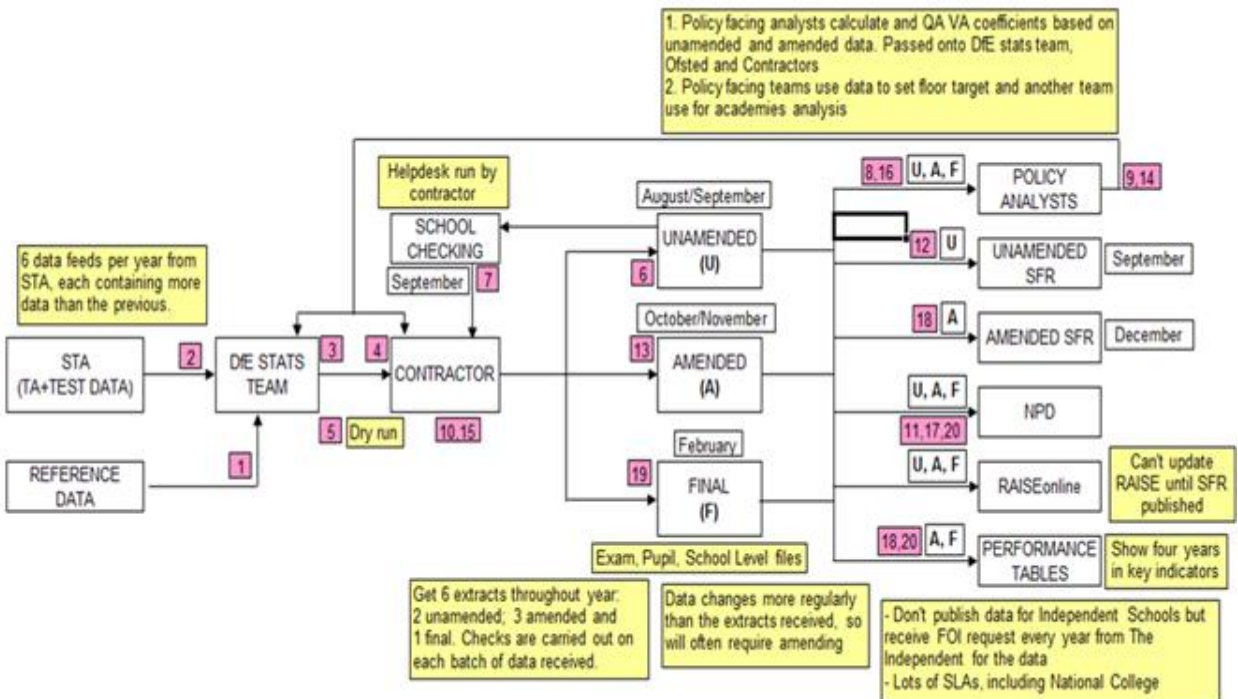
1. Policy facing analysts calculate and QA VA coefficients based on unamended and amended data. Passed onto DfE stats team, Ofsted and Contractors
2. Policy facing teams use data to set floor target and another team use for academies analysis

Helpdesk run by contractor

6 data feeds per year from STA, each containing more data than the previous.

SCHOOL CHECKING

September

7

August/September

UNAMENDED (U)

6

8,16

U, A, F

POLICY ANALYSTS

9,14

12

U

UNAMENDED SFR

September

STA (TA+TEST DATA)

2

DfE STATS TEAM

3

4

CONTRACTOR

October/November

13

AMENDED (A)

18

A

AMENDED SFR

December

5

Dry run

10,15

U, A, F

NPD

11,17,20

REFERENCE DATA

1

February

19

FINAL (F)

U, A, F

RAISEonline

Can't update RAISE until SFR published

18,20

A, F

PERFORMANCE TABLES

Show four years in key indicators

Exam, Pupil, School Level files

Get 6 extracts throughout year: 2 unamended; 3 amended and 1 final. Checks are carried out on each batch of data received.

Data changes more regularly than the extracts received, so will often require amending

- Don't publish data for Independent Schools but receive FOI request every year from The Independent for the data
- Lots of SLAs, including National College